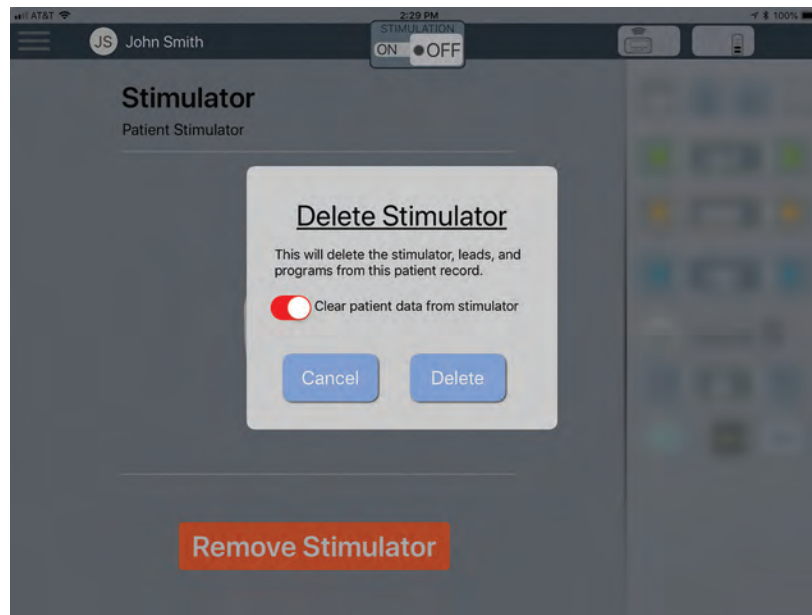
AT&T 2:29 PM 100%

JS John Smith

STIMULATION
ON OFF

Stimulator
Patient Stimulator

Delete Stimulator

This will delete the stimulator, leads, and programs from this patient record.

Clear patient data from stimulator

Cancel

Delete

Remove Stimulator